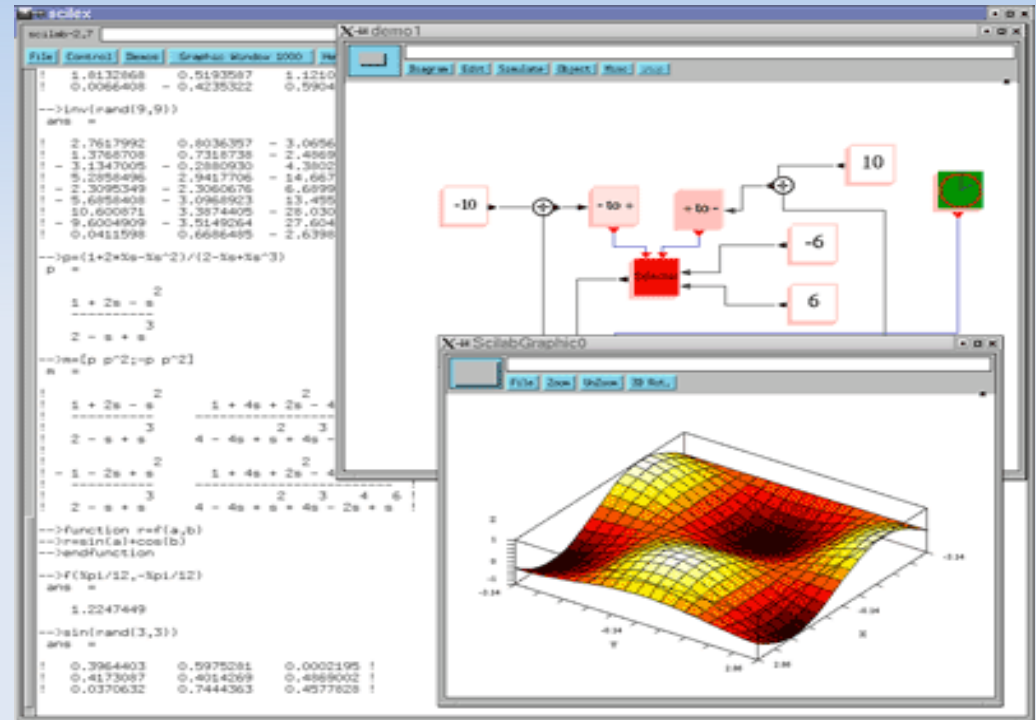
scilex

scilab-2.7

File Control Demos Graphic Window 1000 He

! 1.8132868 0.5193587 1.1210
! 0.0066408 - 0.4235322 0.5904

-->inv(rand(9,9))
ans =

! 2.7617992 0.8036357 - 3.0656
! 1.3768708 0.7318738 - 2.4869
! - 3.1347005 - 0.2880930 4.3802
! 5.2858496 2.9417706 - 14.667
! - 2.3095349 - 2.3060676 6.6899
! - 5.6858408 - 3.0968923 13.455
! 10.600871 3.3874405 - 28.030
! - 9.6004909 - 3.5149064 27.604
! 0.0411598 0.6686485 - 2.6398

-->p=(1+2*%s-%s^2)/(2-%s+%s^3)
p =

$\frac{1 + 2s - s^2}{2 - s + s^3}$

-->m=[p p^2;-p p^2]
m =

! $\frac{1 + 2s - s^2}{2 - s + s^3}$ $\frac{1 + 4s + 2s - 4 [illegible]}{4 - 4s + s + 4s - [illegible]}$
!
! $\frac{- 1 - 2s + s^2}{2 - s + s^3}$ $\frac{1 + 4s + 2s - 4 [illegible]}{4 - 4s + s^2 + 4s^3 - 2s^4 + s^6}$ !

-->function r=f(a,b)
-->r=sin(a)+cos(b)
-->endfunction

-->f(%pi/12,-%pi/12)
ans =

1.2247449

-->sin(rand(3,3))
ans =

! 0.3964403 0.5975281 0.0002195 !
! 0.4173087 0.4014269 0.4869002 !
! 0.0370632 0.7444363 0.4577828 !

demo1

Diagram Edit Simulate Object Misc stop

-10
- to +
+ to -
10
Selector
-6
6

ScilabGraphic0

File Zoom UnZoom 3D Rot.

2
1
0
-1
-3.14
-3.14
3.14
-3.14
X
Y
3.66
3.66